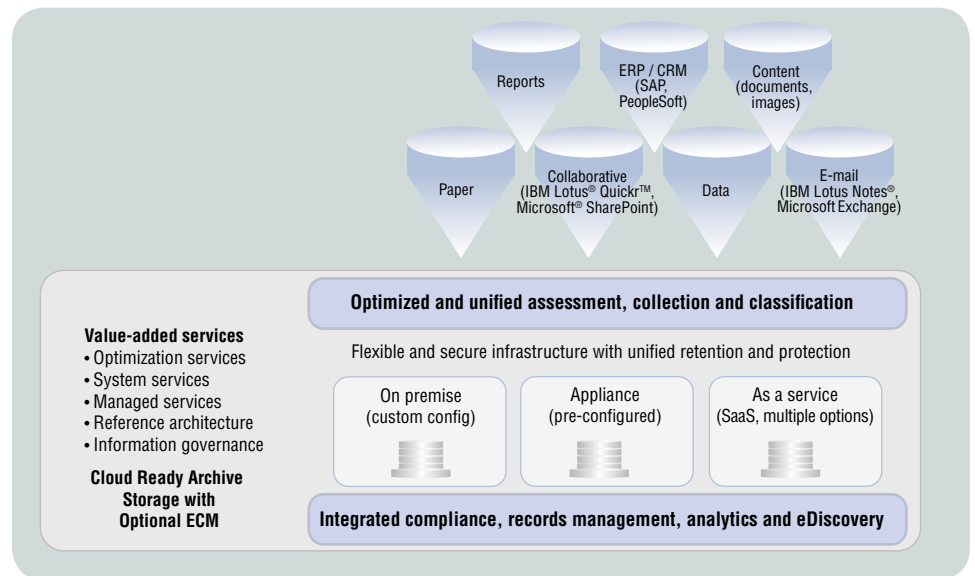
Reports

ERP / CRM (SAP, PeopleSoft)

Content (documents, images)

Paper

Collaborative (IBM Lotus® Quickr™, Microsoft® SharePoint)

Data

E-mail (IBM Lotus Notes®, Microsoft Exchange)

Optimized and unified assessment, collection and classification

Value-added services
• Optimization services
• System services
• Managed services
• Reference architecture
• Information governance

Cloud Ready Archive Storage with Optional ECM

Flexible and secure infrastructure with unified retention and protection

On premise (custom config)

Appliance (pre-configured)

As a service (SaaS, multiple options)

Integrated compliance, records management, analytics and eDiscovery